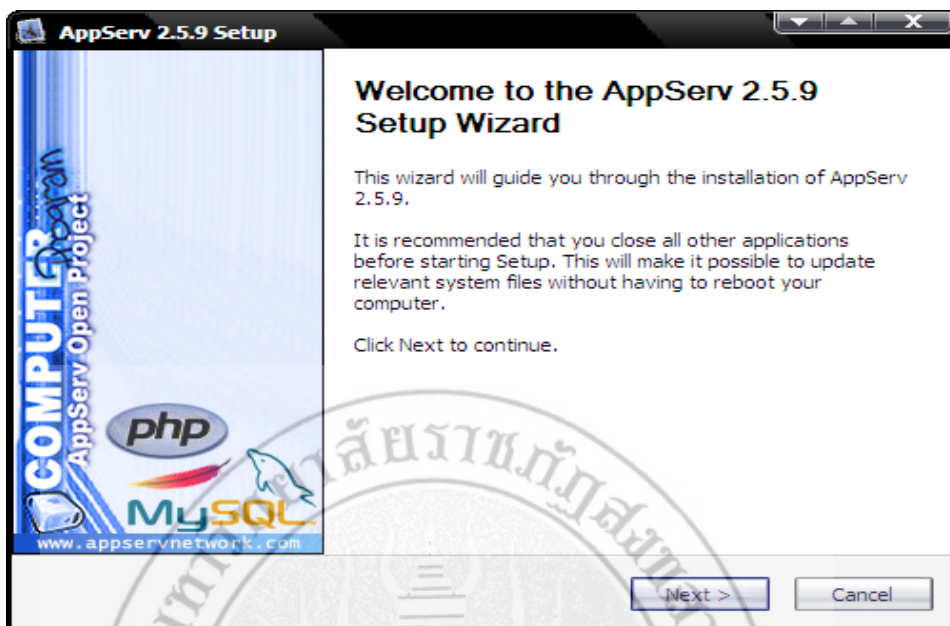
AppServ 2.5.9 Setup

COMPUTER Program
AppServ Open Project
php
MySQL
www.appservnetwork.com

Welcome to the AppServ 2.5.9 Setup Wizard

This wizard will guide you through the installation of AppServ 2.5.9.

It is recommended that you close all other applications before starting Setup. This will make it possible to update relevant system files without having to reboot your computer.

Click Next to continue.

ลัยราชภัฏสงข

Next >
Cancel